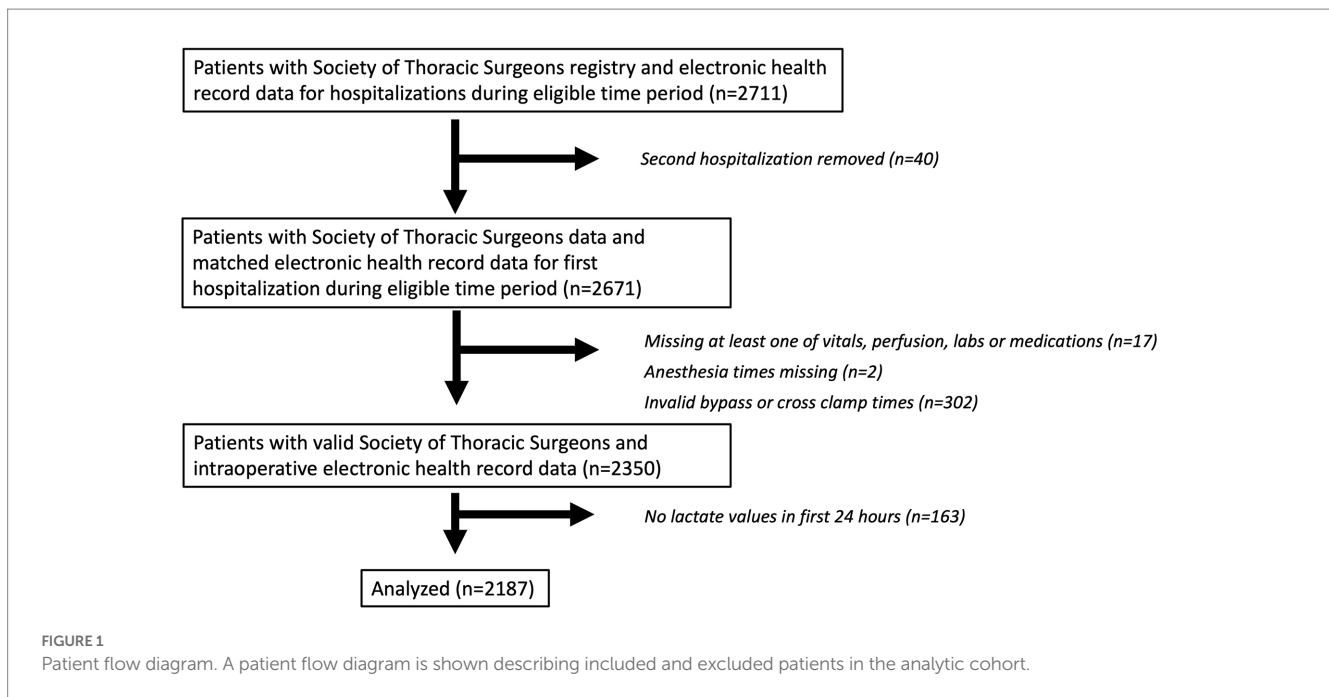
Patients with Society of Thoracic Surgeons registry and electronic health record data for hospitalizations during eligible time period (n=2711)

Second hospitalization removed (n=40)

Patients with Society of Thoracic Surgeons data and matched electronic health record data for first hospitalization during eligible time period (n=2671)

Missing at least one of vitals, perfusion, labs or medications (n=17)

Anesthesia times missing (n=2)

Invalid bypass or cross clamp times (n=302)

Patients with valid Society of Thoracic Surgeons and intraoperative electronic health record data (n=2350)

No lactate values in first 24 hours (n=163)

Analyzed (n=2187)

FIGURE 1
Patient flow diagram. A patient flow diagram is shown describing included and excluded patients in the analytic cohort.